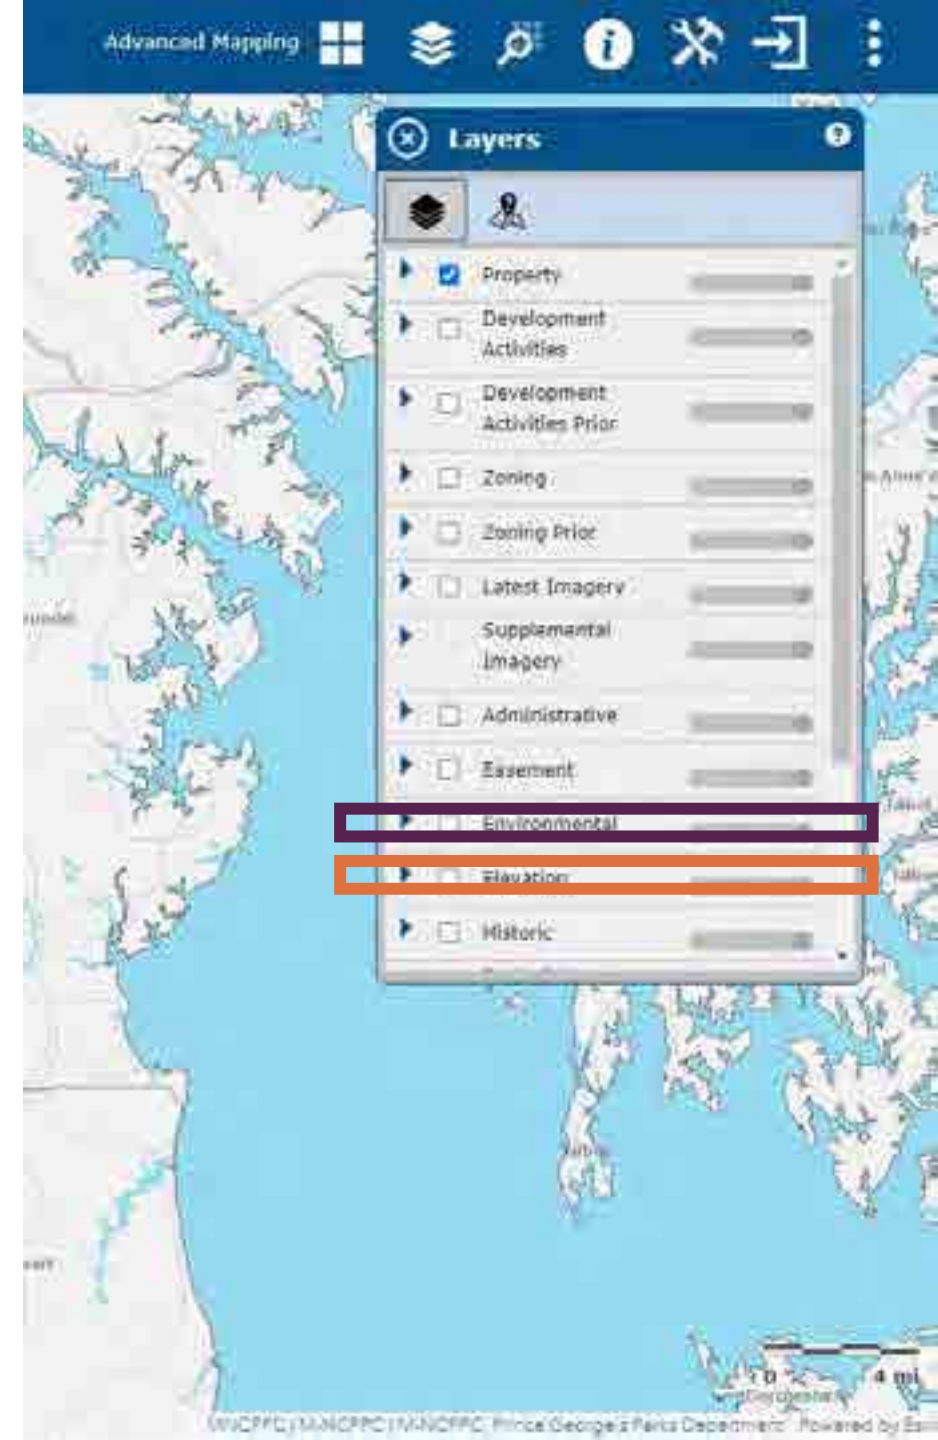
Advanced Mapping

Layers

Property

Development Activities

Development Activities Prior

Zoning

Zoning Prior

Latest Imagery

Supplemental Imagery

Administrative

Easement

Environmental

Elevation

Historic

0 4 mi

M-NCPPC | M-NCPPC | M-NCPPC, Prince George's Parks Department Powered by Esri